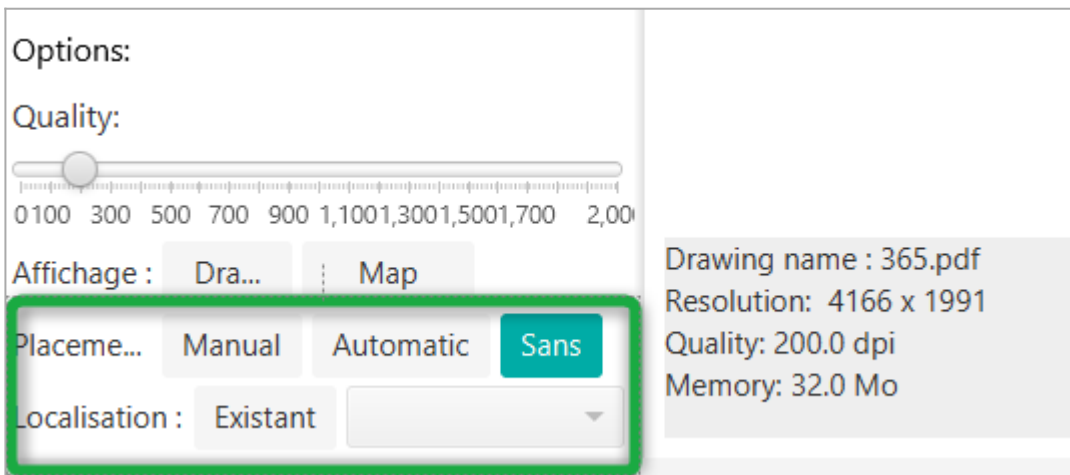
Options:

Quality:

0100 300 500 700 900 1,1001,3001,5001,700 2,00

Affichage : Dra... Map

Placeme... Manual Automatic Sans

Localisation : Existant

Drawing name : 365.pdf
Resolution: 4166 x 1991
Quality: 200.0 dpi
Memory: 32.0 Mo